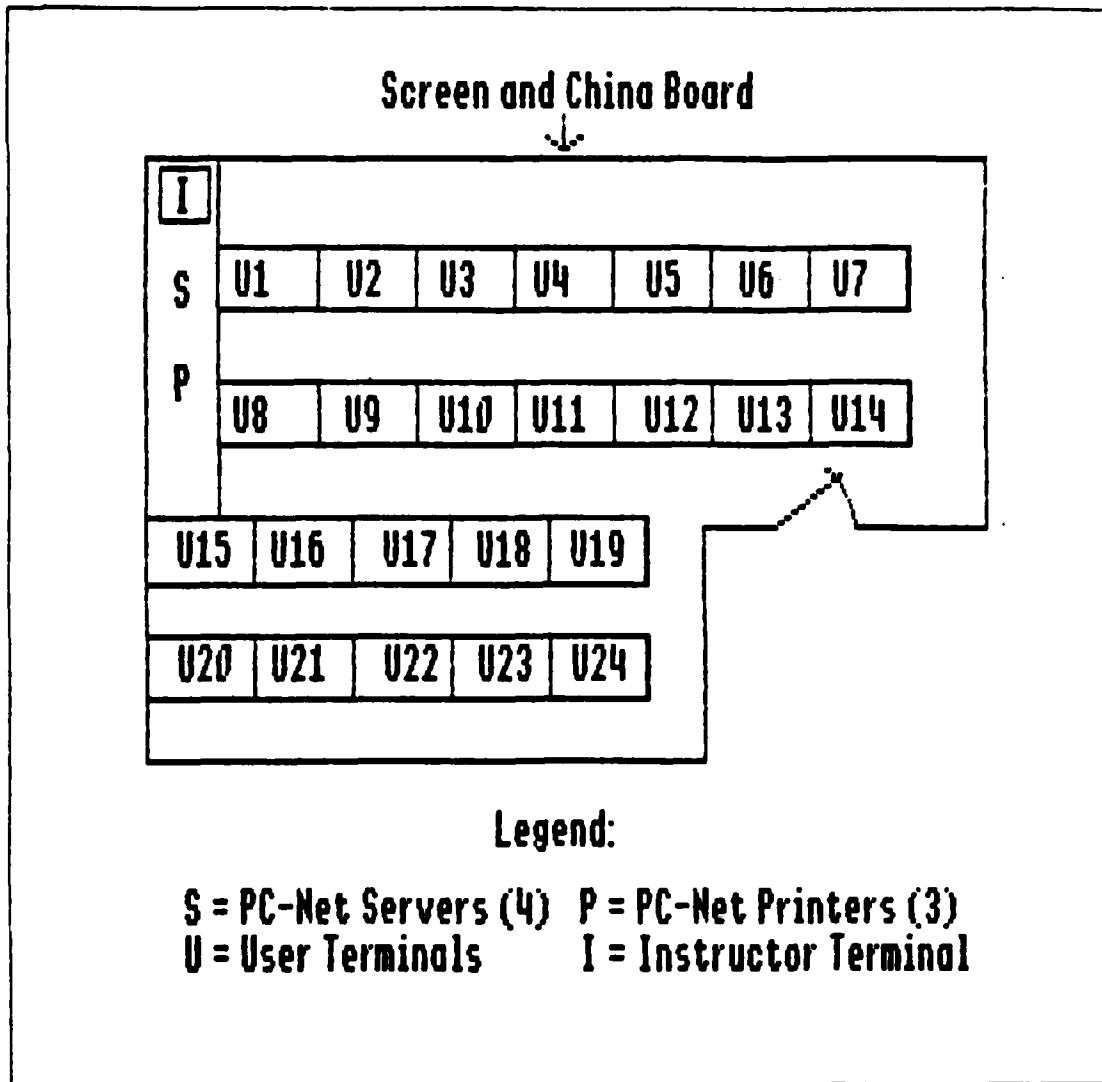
Screen and China Board

I

S

P

U1 U2 U3 U4 U5 U6 U7

U8 U9 U10 U11 U12 U13 U14

U15 U16 U17 U18 U19

U20 U21 U22 U23 U24

Legend:

S = PC-Net Servers (4) P = PC-Net Printers (3)
U = User Terminals I = Instructor Terminal